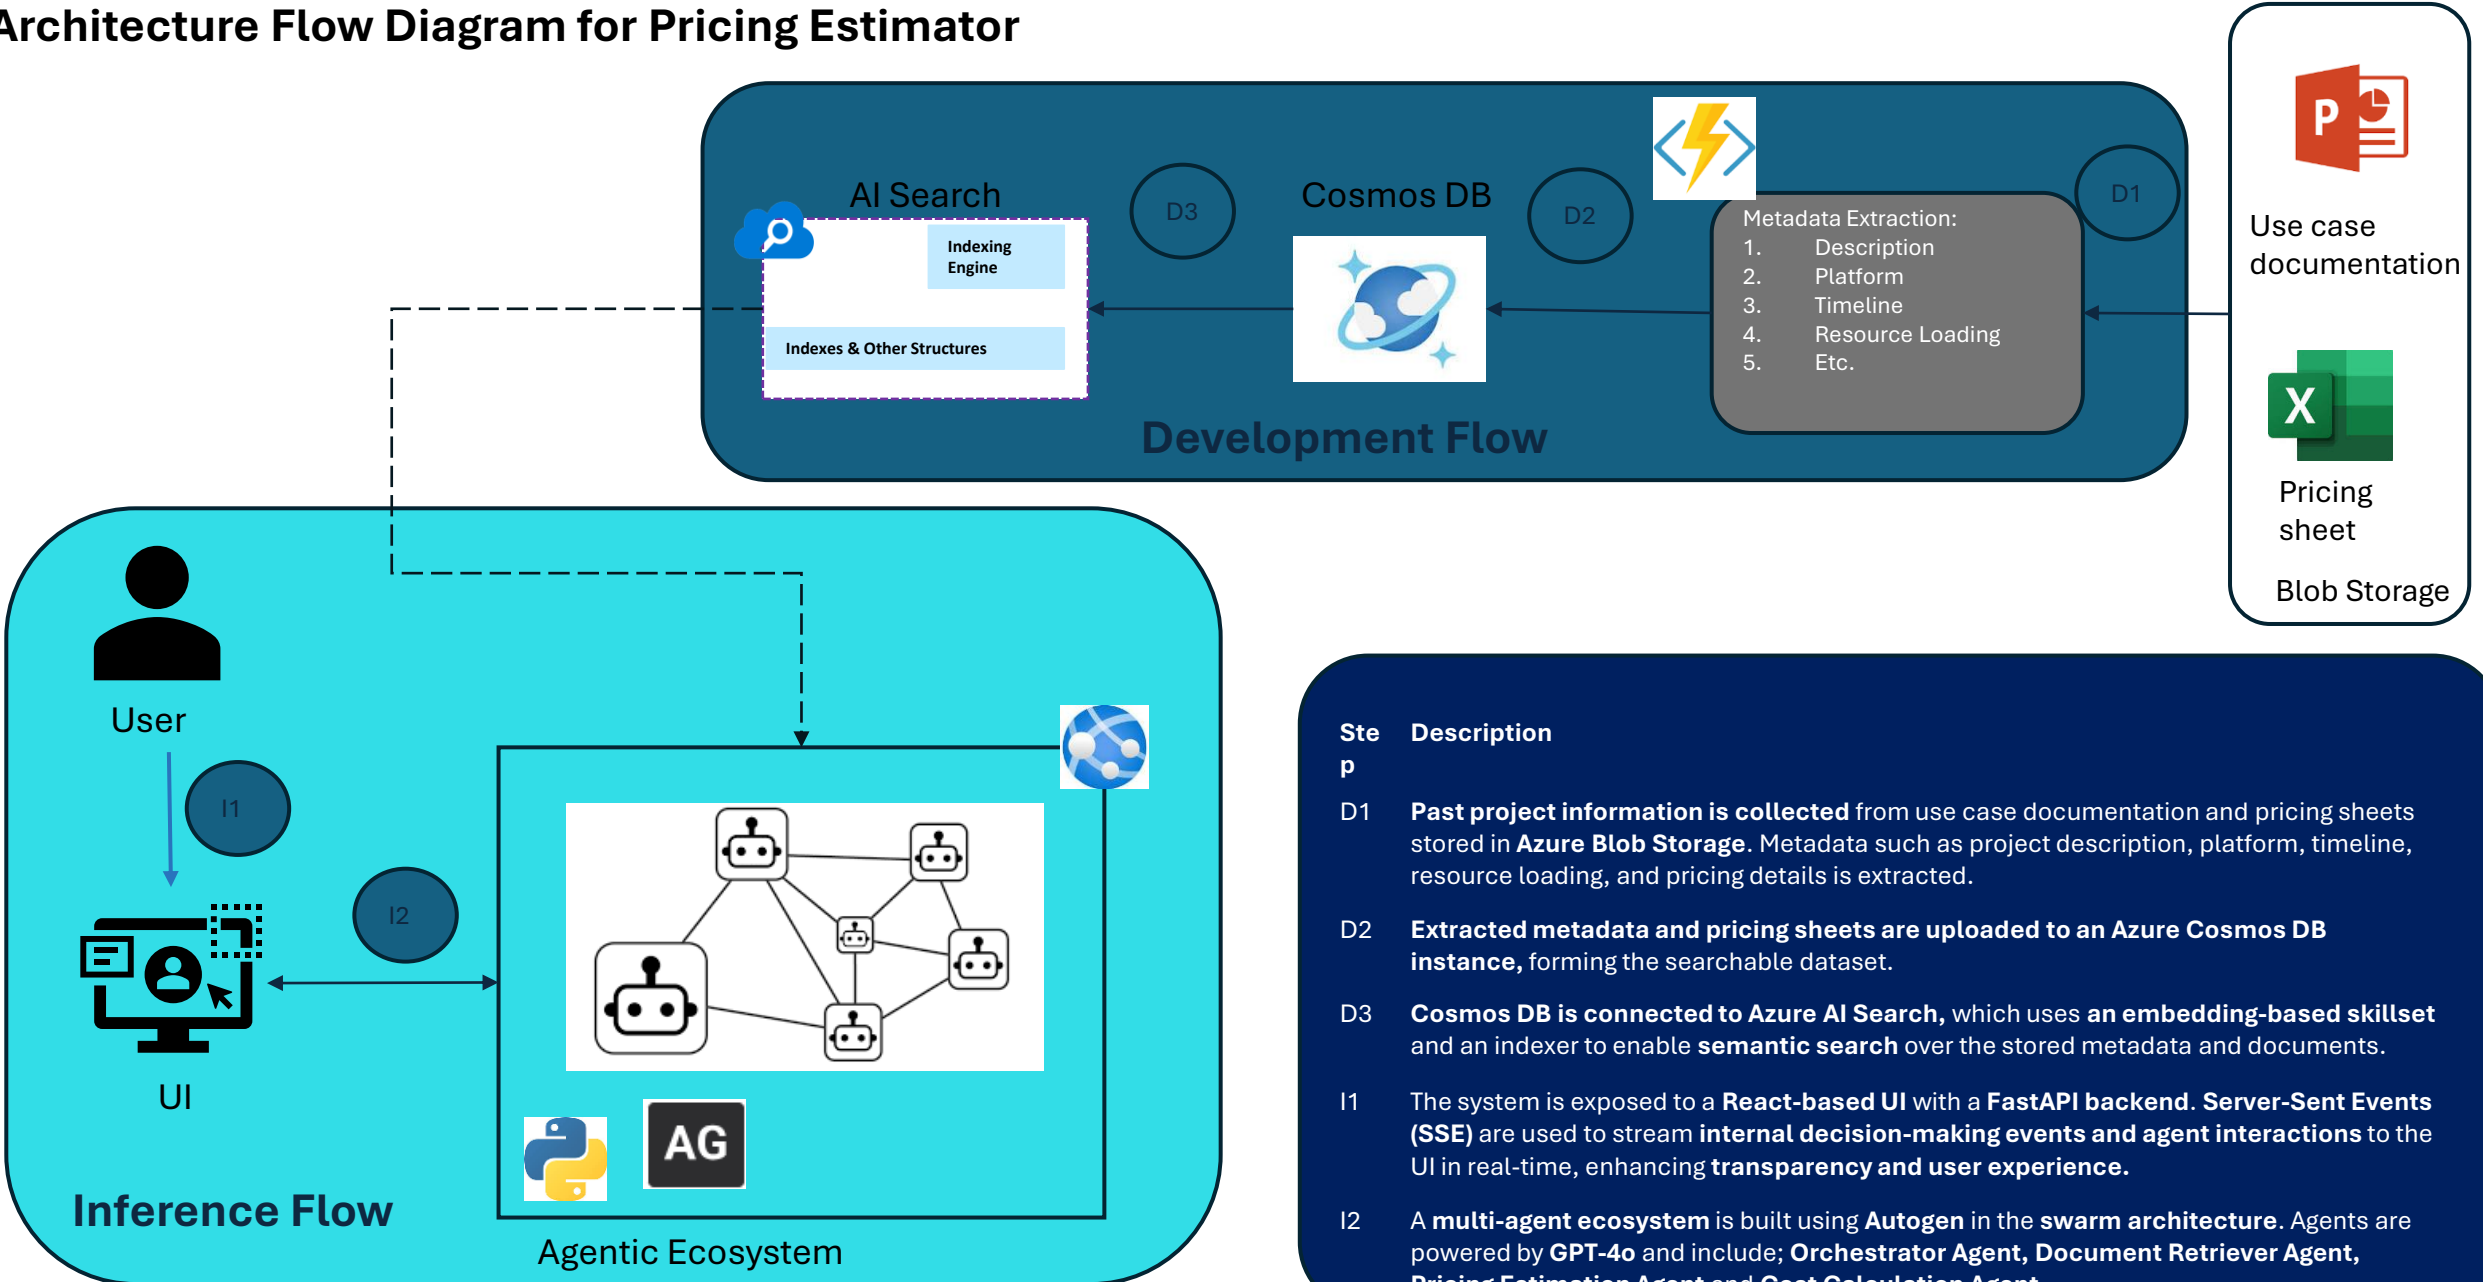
Architecture Flow Diagram for Pricing Estimator

AI Search

Indexing Engine

Indexes & Other Structures

D3

Cosmos DB

D2

D1

Metadata Extraction:
1. Description
2. Platform
3. Timeline
4. Resource Loading
5. Etc.

Development Flow

Use case documentation

Pricing sheet

Blob Storage

User

I1

I2

UI

AG

Inference Flow

Agentic Ecosystem

| Step | Description |
|---|---|
| D1 | **Past project information is collected** from use case documentation and pricing sheets stored in **Azure Blob Storage**. Metadata such as project description, platform, timeline, resource loading, and pricing details is extracted. |
| D2 | **Extracted metadata and pricing sheets are uploaded to an Azure Cosmos DB instance,** forming the searchable dataset. |
| D3 | **Cosmos DB is connected to Azure AI Search,** which uses **an embedding-based skillset** and an indexer to enable **semantic search** over the stored metadata and documents. |
| I1 | The system is exposed to a **React-based UI** with a **FastAPI backend**. **Server-Sent Events (SSE)** are used to stream **internal decision-making events and agent interactions** to the UI in real-time, enhancing **transparency and user experience.** |
| I2 | A **multi-agent ecosystem** is built using **Autogen** in the **swarm architecture**. Agents are powered by **GPT-4o** and include; **Orchestrator Agent, Document Retriever Agent,** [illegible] |